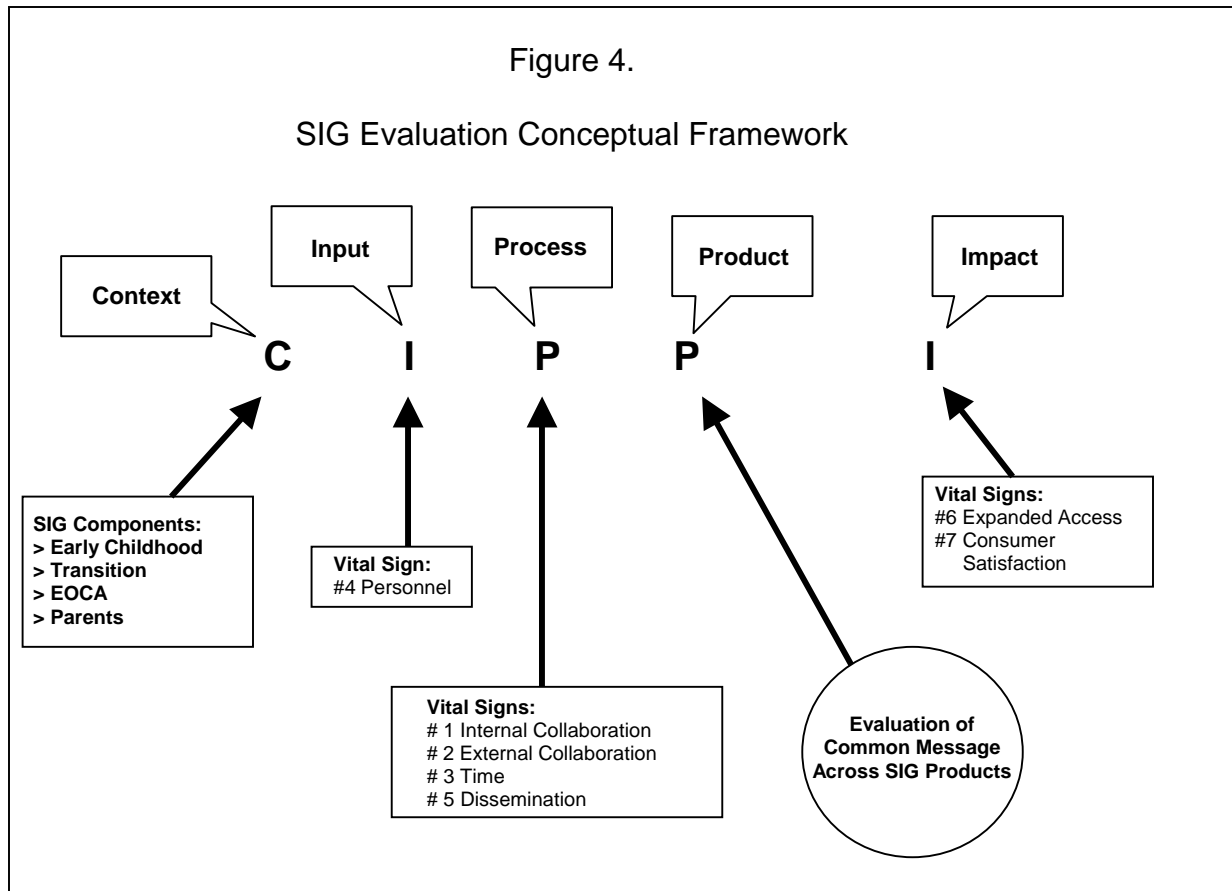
Figure 4.

SIG Evaluation Conceptual Framework

Context

Input

Process

Product

Impact

C I P P I

SIG Components:
> Early Childhood
> Transition
> EOCA
> Parents

Vital Sign:
#4 Personnel

Vital Signs:
# 1 Internal Collaboration
# 2 External Collaboration
# 3 Time
# 5 Dissemination

Evaluation of Common Message Across SIG Products

Vital Signs:
#6 Expanded Access
#7 Consumer Satisfaction